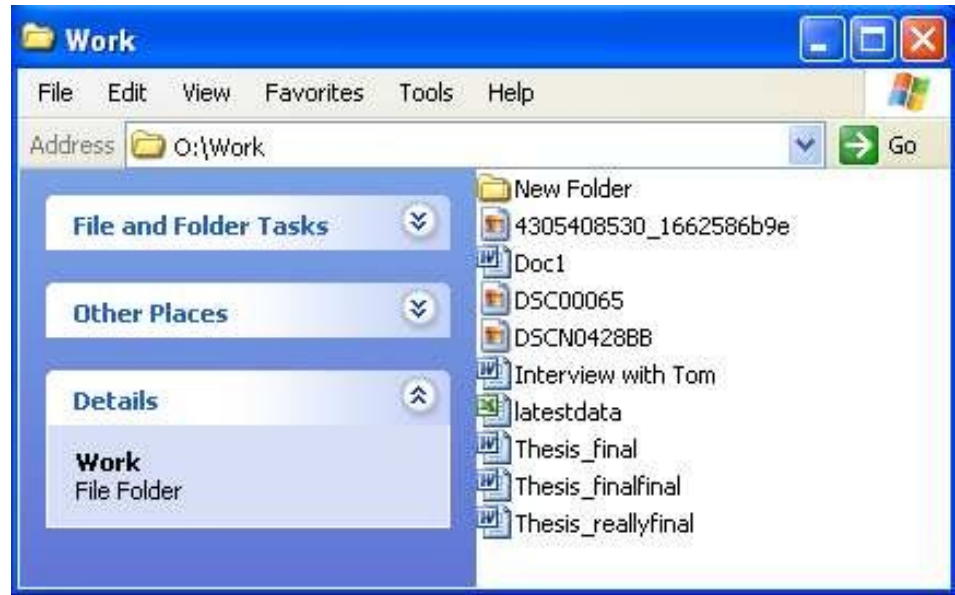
Work

File Edit View Favorites Tools Help

Address O:\Work Go

File and Folder Tasks

Other Places

Details

Work
File Folder

New Folder
4305408530_1662586b9e
Doc1
DSC00065
DSCN0428BB
Interview with Tom
latestdata
Thesis_final
Thesis_finalfinal
Thesis_reallyfinal